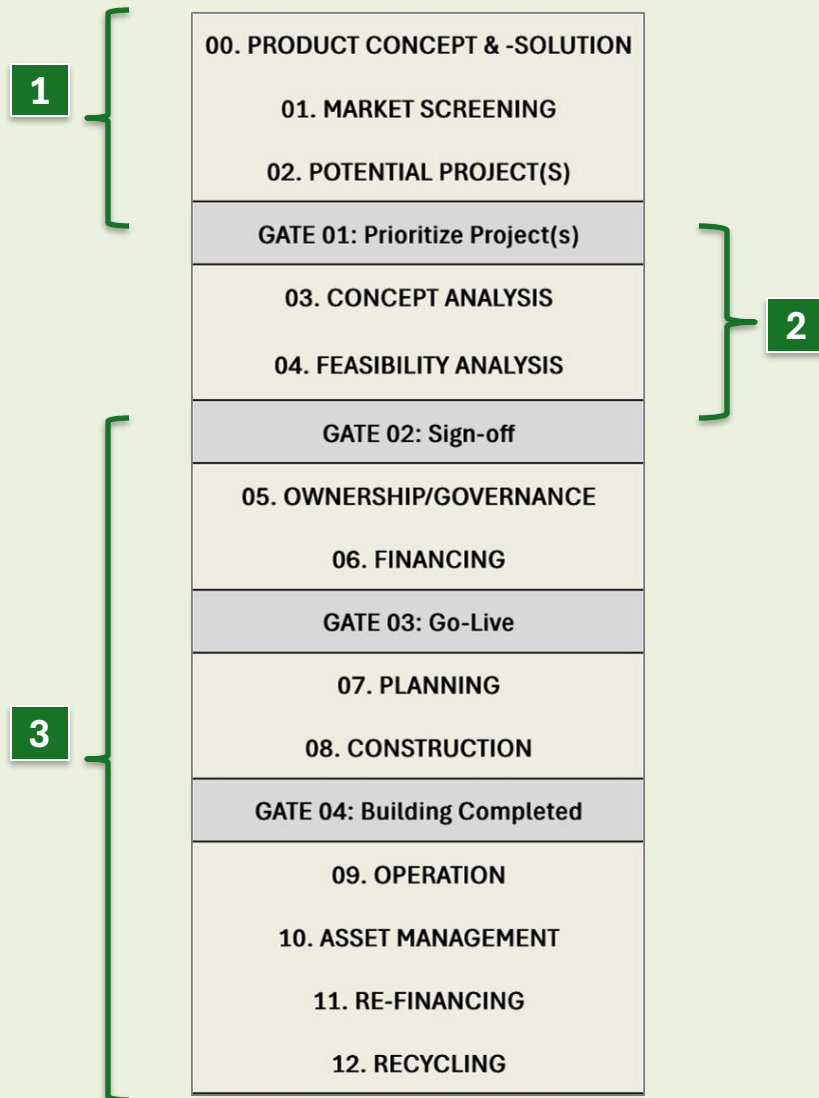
1

00. PRODUCT CONCEPT & -SOLUTION

01. MARKET SCREENING

02. POTENTIAL PROJECT(S)

GATE 01: Prioritize Project(s)

2

03. CONCEPT ANALYSIS

04. FEASIBILITY ANALYSIS

GATE 02: Sign-off

3

05. OWNERSHIP/GOVERNANCE

06. FINANCING

GATE 03: Go-Live

07. PLANNING

08. CONSTRUCTION

GATE 04: Building Completed

09. OPERATION

10. ASSET MANAGEMENT

11. RE-FINANCING

12. RECYCLING